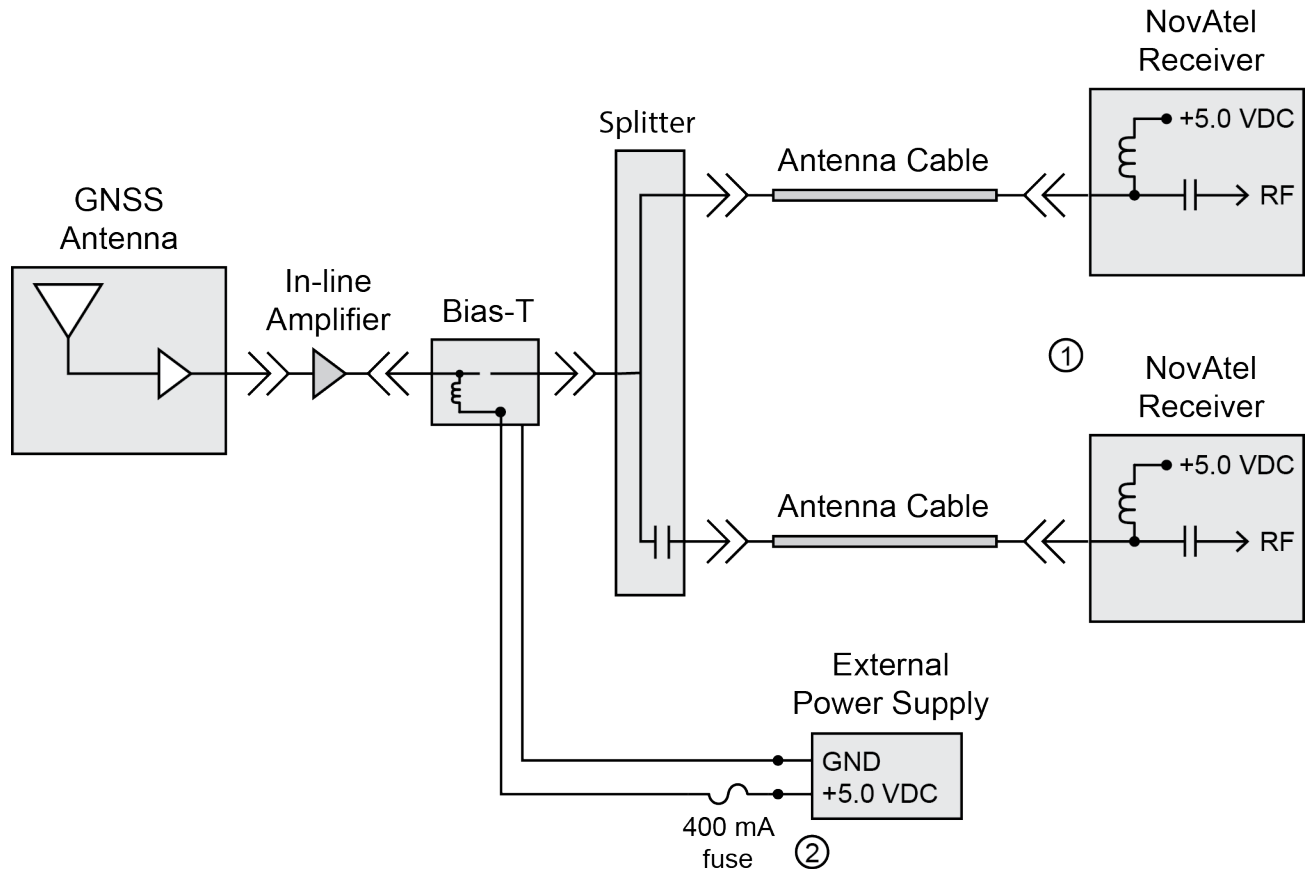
NovAtel Receiver

+5.0 VDC

RF

Splitter

Antenna Cable

GNSS Antenna

In-line Amplifier

Bias-T

①

NovAtel Receiver

+5.0 VDC

Antenna Cable

RF

External Power Supply

GND

+5.0 VDC

400 mA fuse

②